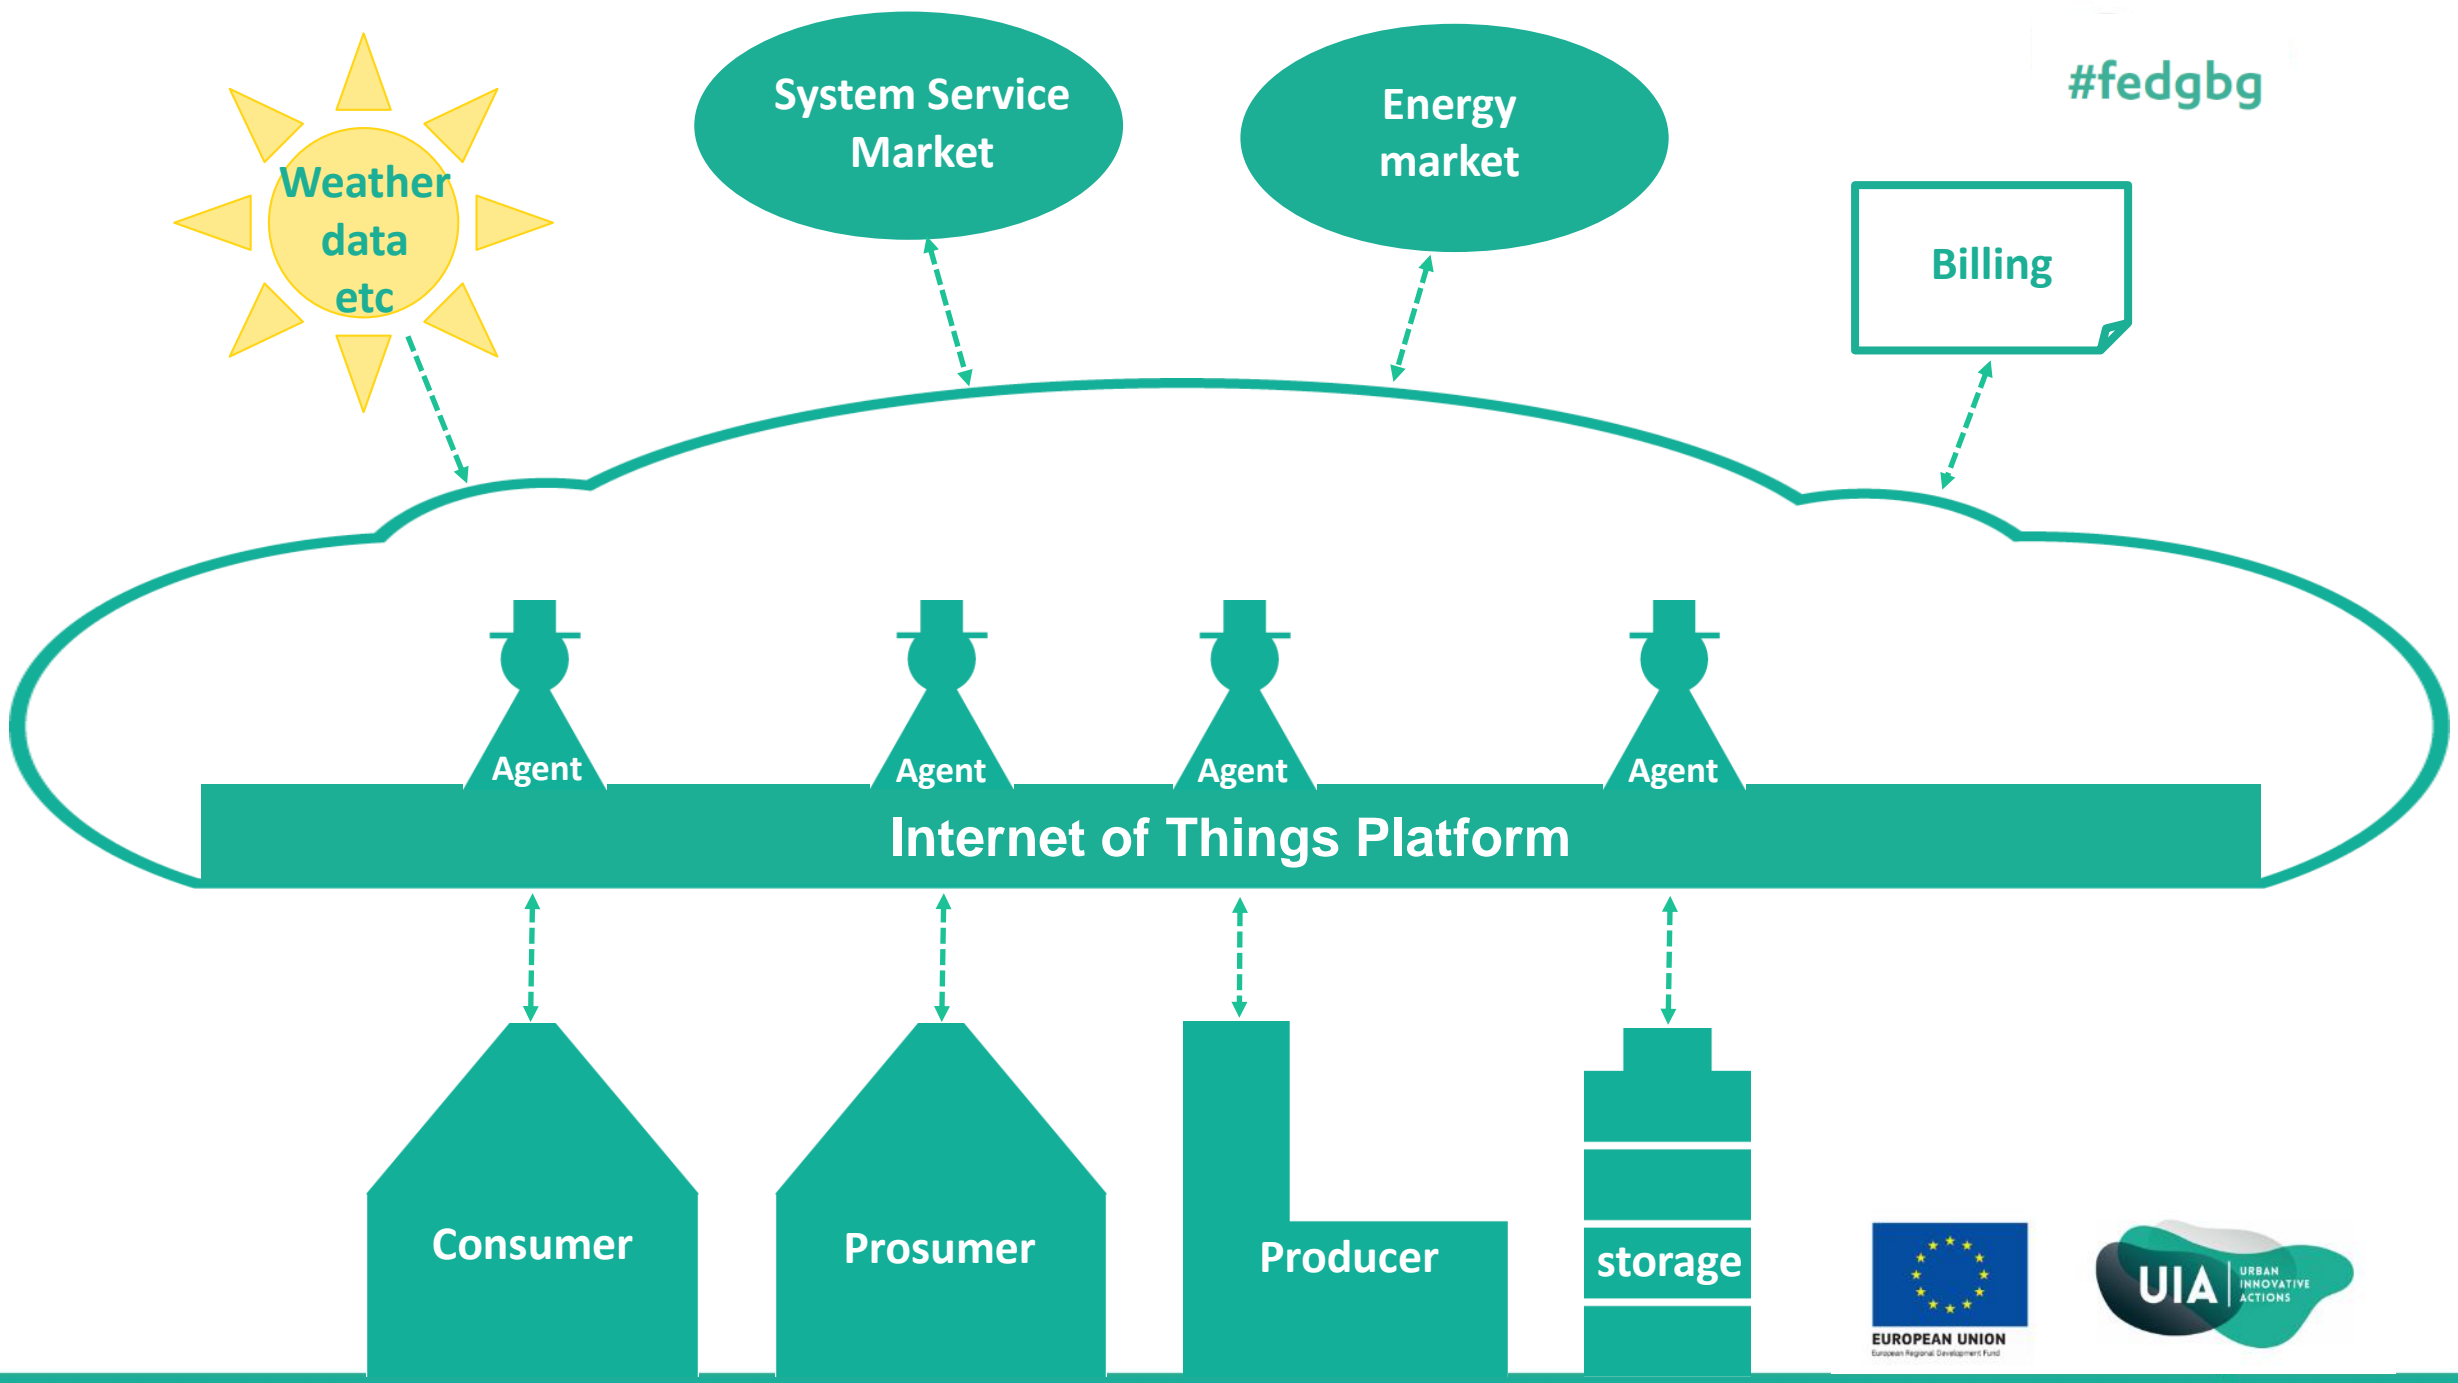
Weather data etc

System Service Market

Energy market

#fedgbg

Billing

Agent

Agent

Agent

Agent

Internet of Things Platform

Consumer

Prosumer

Producer

storage

EUROPEAN UNION
European Regional Development Fund

UIA URBAN INNOVATIVE ACTIONS